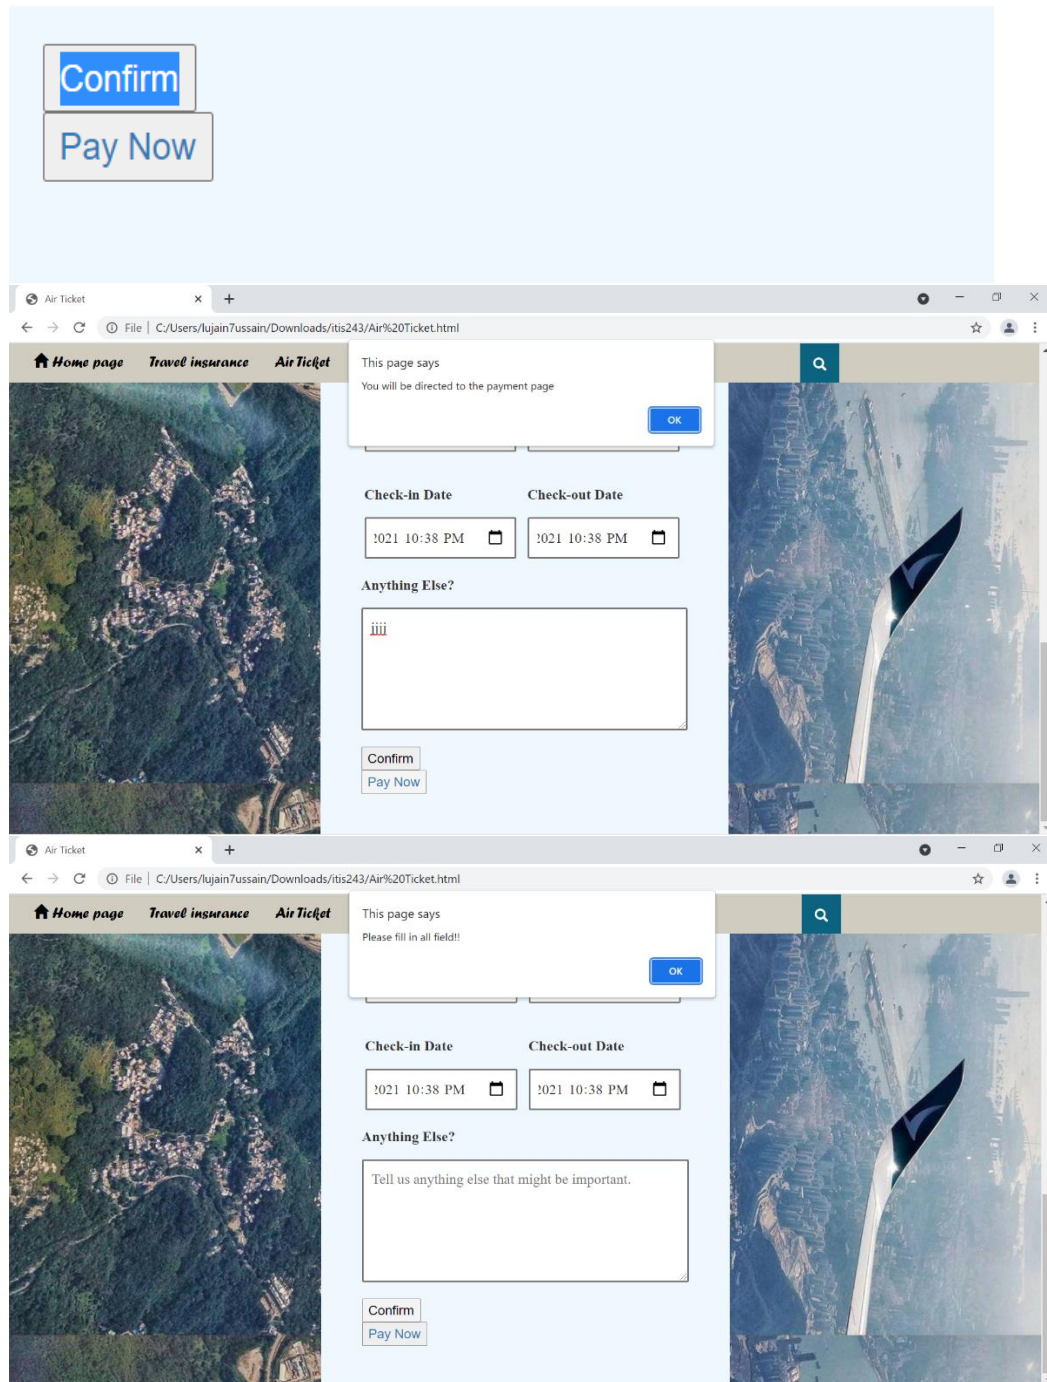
Confirm
Pay Now

Air Ticket
File | C:/Users/lujain7ussain/Downloads/itis243/Air%20Ticket.html

Home page Travel insurance Air Ticket

This page says
You will be directed to the payment page
OK

Check-in Date
2021 10:38 PM
Check-out Date
2021 10:38 PM

Anything Else?
iiii

Confirm
Pay Now

Air Ticket
File | C:/Users/lujain7ussain/Downloads/itis243/Air%20Ticket.html

Home page Travel insurance Air Ticket

This page says
Please fill in all field!!
OK

Check-in Date
2021 10:38 PM
Check-out Date
2021 10:38 PM

Anything Else?
Tell us anything else that might be important.

Confirm
Pay Now